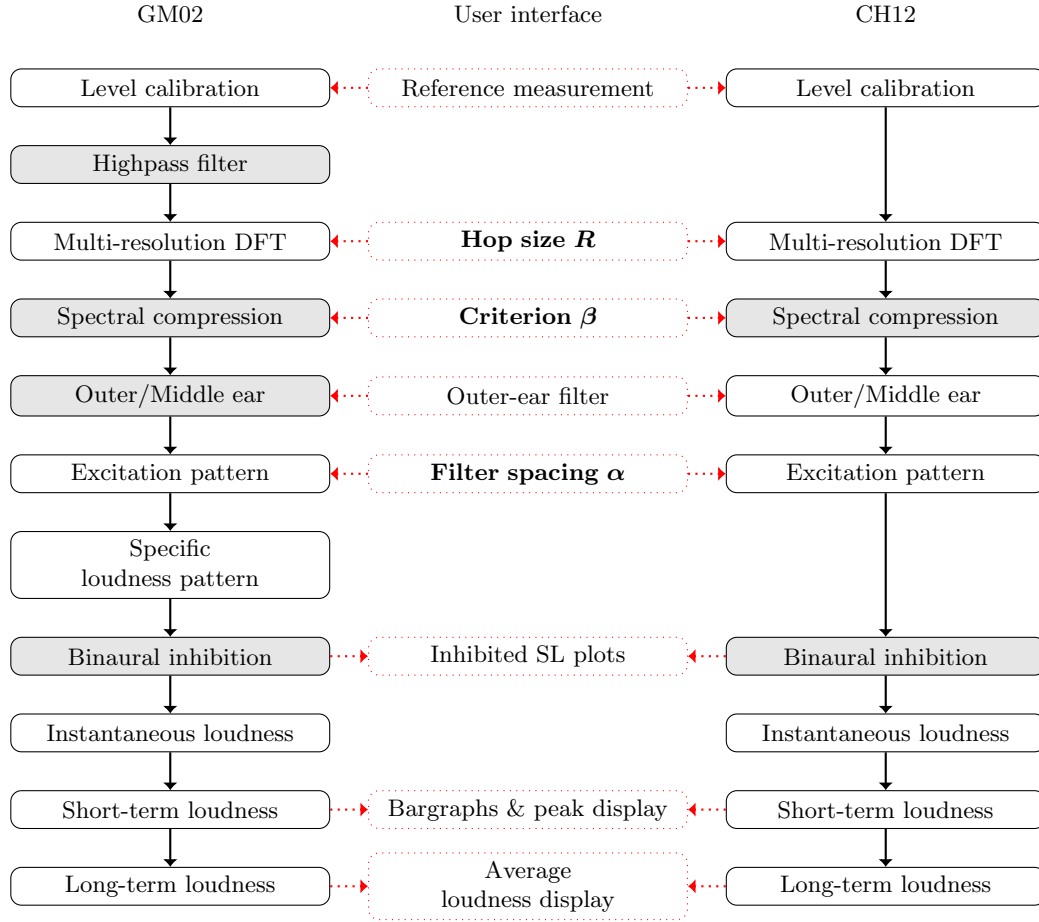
GM02

User interface

CH12

Level calibration

Reference measurement

Level calibration

Highpass filter

Multi-resolution DFT

**Hop size $R$**

Multi-resolution DFT

Spectral compression

**Criterion $\beta$**

Spectral compression

Outer/Middle ear

Outer-ear filter

Outer/Middle ear

Excitation pattern

**Filter spacing $\alpha$**

Excitation pattern

Specific loudness pattern

Binaural inhibition

Inhibited SL plots

Binaural inhibition

Instantaneous loudness

Instantaneous loudness

Short-term loudness

Bargraphs & peak display

Short-term loudness

Long-term loudness

Average loudness display

Long-term loudness